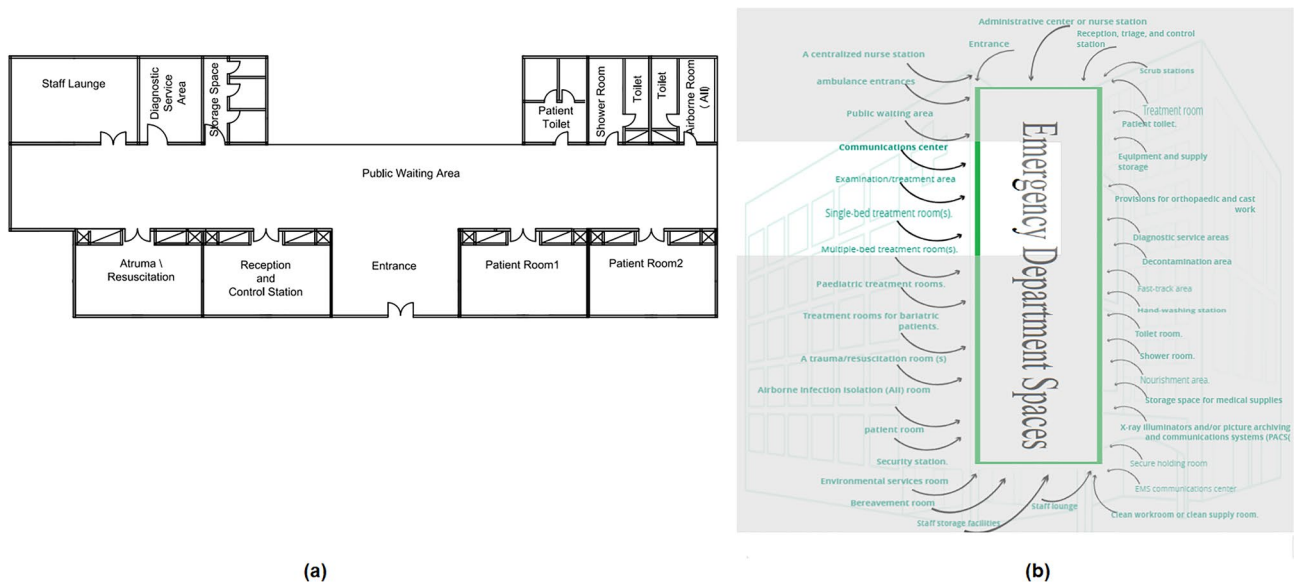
Staff Launge

Diagnostic Service Area

Storage Space

Patient Toilet

Shower Room

Toilet

Toilet

Airborne Room (AII)

Public Waiting Area

Atruma \ Resuscitation

Reception and Control Station

Entrance

Patient Room1

Patient Room2

(a)

Administrative center or nurse station

Entrance

Reception, triage, and control station

A centralized nurse station

ambulance entrances

Scrub stations

Treatment room

Public waiting area

Patient toilet.

Communications center

Equipment and supply storage

Examination/treatment area

Provisions for orthopaedic and cast work

Single-bed treatment room(s).

Diagnostic service areas

Multiple-bed treatment room(s).

Decontamination area

Paediatric treatment rooms.

Fast-track area

Hand-washing station

Treatment rooms for bariatric patients.

Toilet room.

Shower room.

A trauma/resuscitation room (s)

Nourishment area.

Airborne Infection Isolation (AII) room

Storage space for medical supplies

X-ray illuminators and/or picture archiving and communications systems (PACS(

patient room

Secure holding room

Security station.

EMS communications center.

Environmental services room

Bereavement room

Staff lounge

Clean workroom or clean supply room.

Staff storage facilities

Emergency Department Spaces

(b)